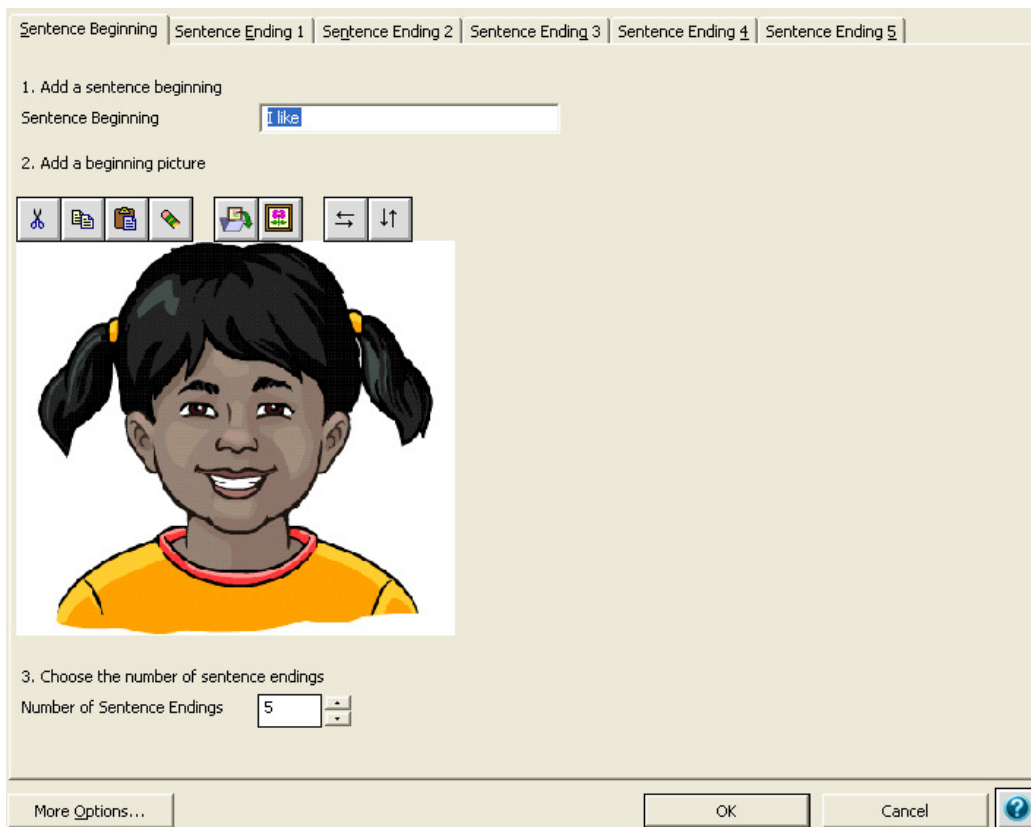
Sentence Beginning | Sentence Ending 1 | Sentence Ending 2 | Sentence Ending 3 | Sentence Ending 4 | Sentence Ending 5

1. Add a sentence beginning

Sentence Beginning I like

2. Add a beginning picture

3. Choose the number of sentence endings

Number of Sentence Endings 5

More Options... OK Cancel